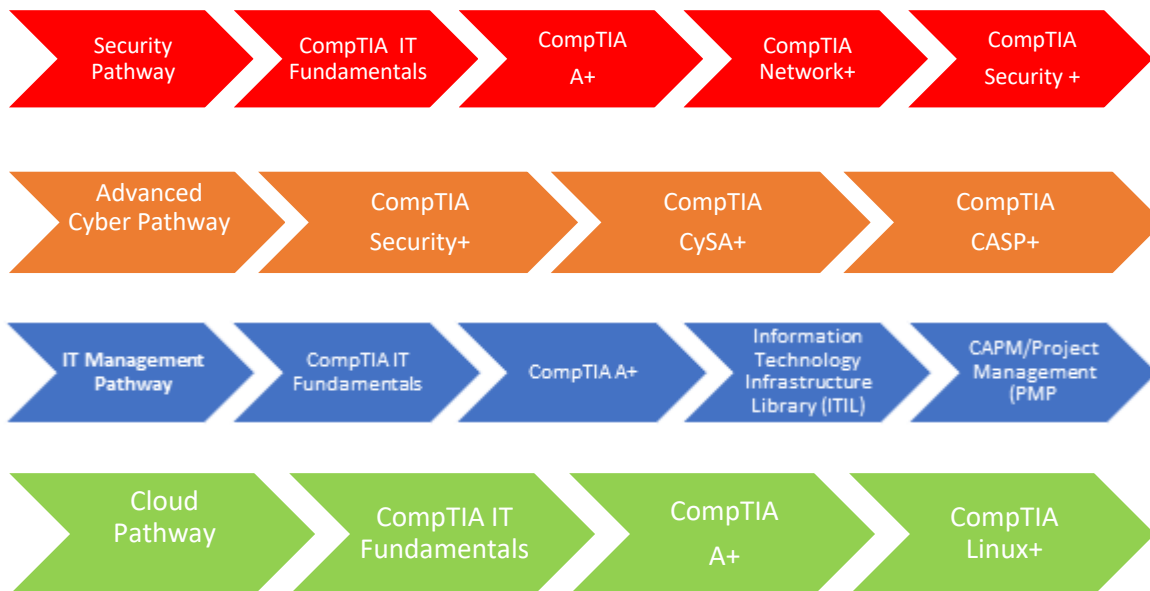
Security Pathway

CompTIA IT Fundamentals

CompTIA A+

CompTIA Network+

CompTIA Security +

Advanced Cyber Pathway

CompTIA Security+

CompTIA CySA+

CompTIA CASP+

IT Management Pathway

CompTIA IT Fundamentals

CompTIA A+

Information Technology Infrastructure Library (ITIL)

CAPM/Project Management (PMP

Cloud Pathway

CompTIA IT Fundamentals

CompTIA A+

CompTIA Linux+